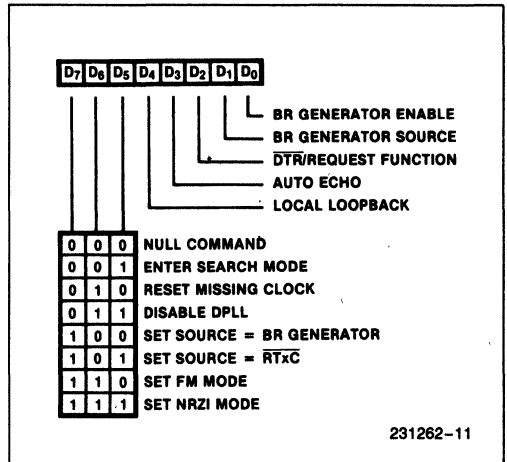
$D_7$ $D_6$ $D_5$ $D_4$ $D_3$ $D_2$ $D_1$ $D_0$

BR GENERATOR ENABLE
BR GENERATOR SOURCE
$\overline{DTR}$/REQUEST FUNCTION
AUTO ECHO
LOCAL LOOPBACK

| | | | |
|---|---|---|---|
| 0 | 0 | 0 | NULL COMMAND |
| 0 | 0 | 1 | ENTER SEARCH MODE |
| 0 | 1 | 0 | RESET MISSING CLOCK |
| 0 | 1 | 1 | DISABLE DPLL |
| 1 | 0 | 0 | SET SOURCE = BR GENERATOR |
| 1 | 0 | 1 | SET SOURCE = $\overline{RTxC}$ |
| 1 | 1 | 0 | SET FM MODE |
| 1 | 1 | 1 | SET NRZI MODE |

231262–11